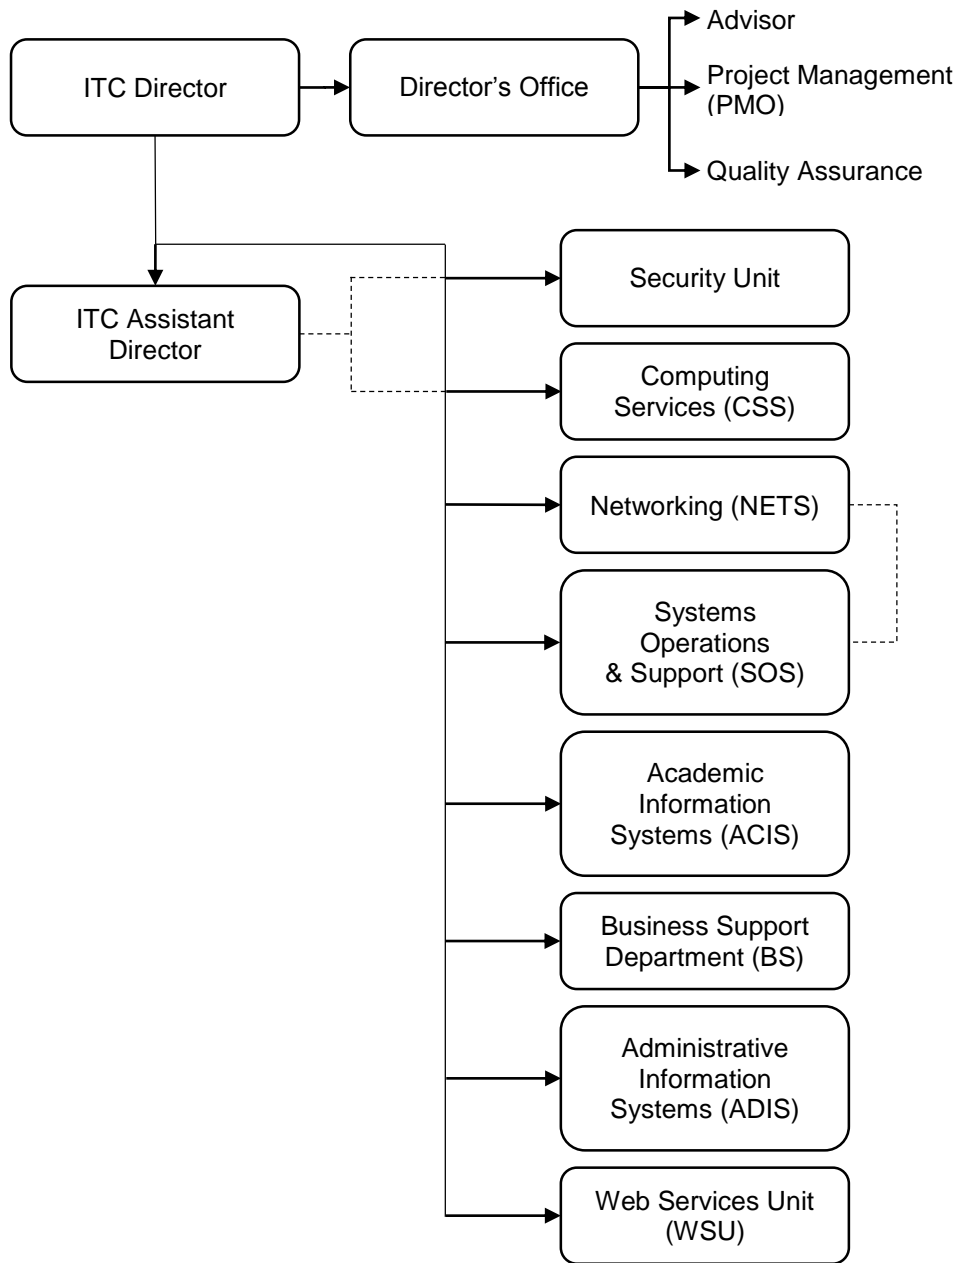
ITC Director

Director’s Office

Advisor

Project Management (PMO)

Quality Assurance

ITC Assistant Director

Security Unit

Computing Services (CSS)

Networking (NETS)

Systems Operations & Support (SOS)

Academic Information Systems (ACIS)

Business Support Department (BS)

Administrative Information Systems (ADIS)

Web Services Unit (WSU)